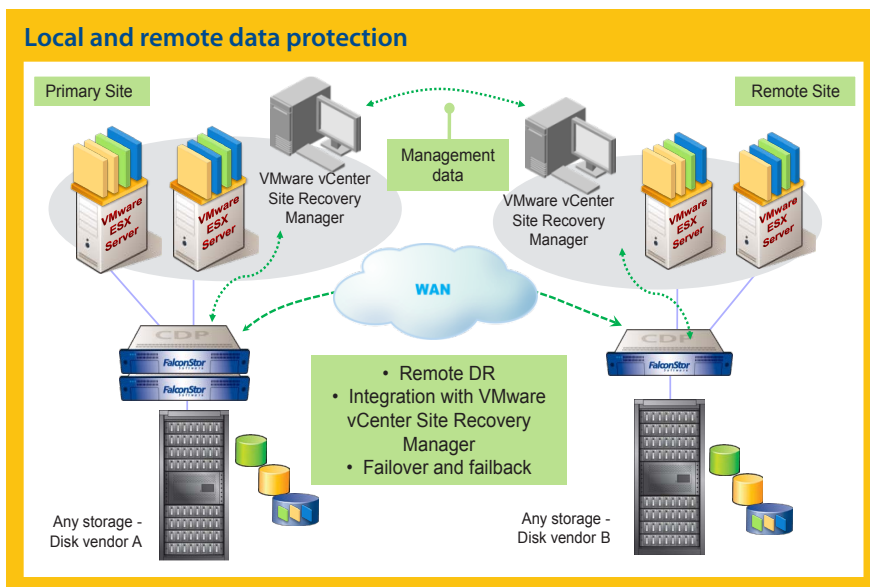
Local and remote data protection

Primary Site

Remote Site

VMware vCenter Site Recovery Manager

Management data

VMware vCenter Site Recovery Manager

VMware ESX Server

VMware ESX Server

VMware ESX Server

VMware ESX Server

WAN

CDP

FalconStor

FalconStor

CDP

FalconStor

• Remote DR
• Integration with VMware vCenter Site Recovery Manager
• Failover and failback

Any storage - Disk vendor A

Any storage - Disk vendor B